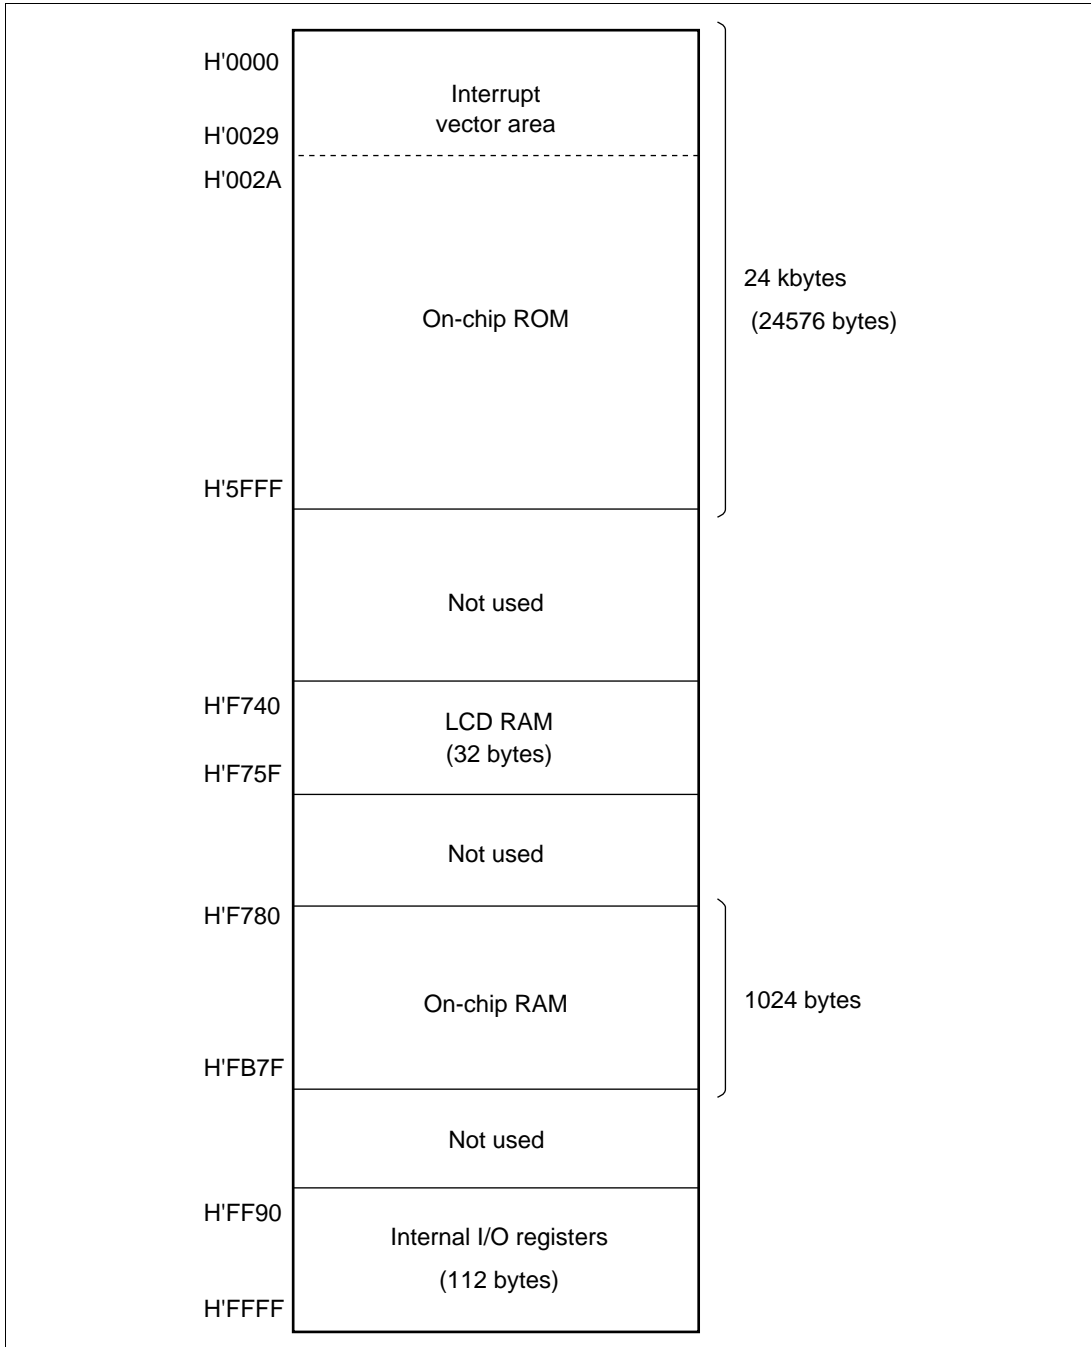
H'0000
Interrupt vector area
H'0029
H'002A
On-chip ROM
24 kbytes
(24576 bytes)
H'5FFF
Not used
H'F740
LCD RAM
(32 bytes)
H'F75F
Not used
H'F780
On-chip RAM
1024 bytes
H'FB7F
Not used
H'FF90
Internal I/O registers
(112 bytes)
H'FFFF